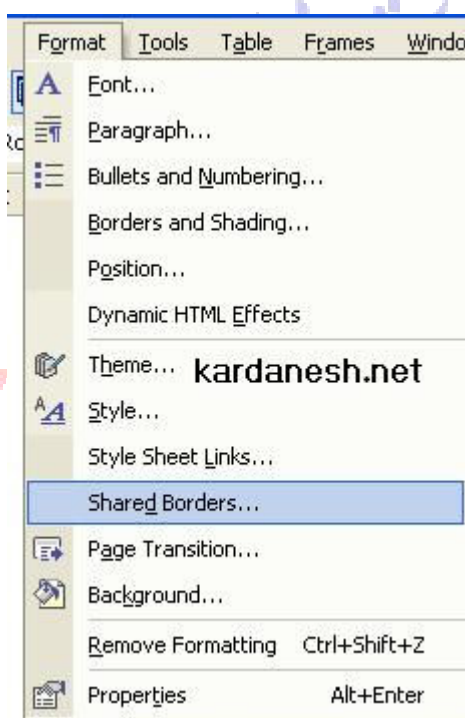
Format Tools Table Frames Windo

Font...
Paragraph...
Bullets and Numbering...
Borders and Shading...
Position...
Dynamic HTML Effects
Theme... kardanesh.net
Style...
Style Sheet Links...
Shared Borders...
Page Transition...
Background...
Remove Formatting Ctrl+Shift+Z
Properties Alt+Enter